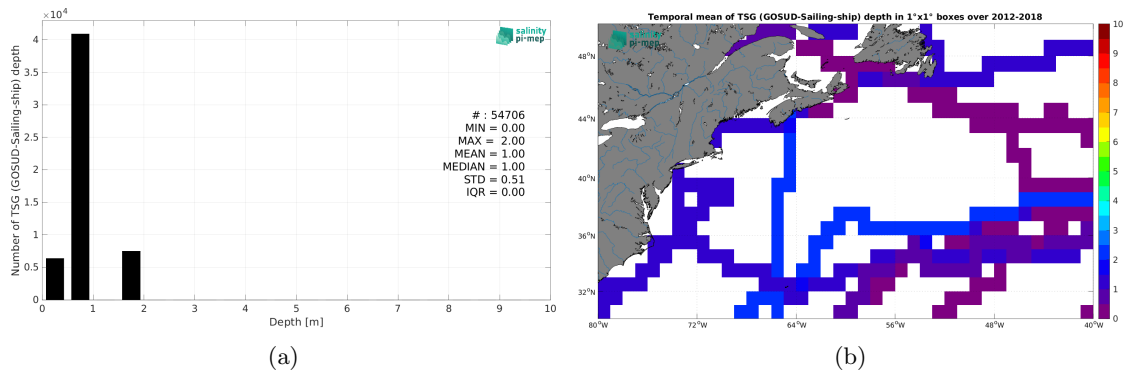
$\times10^4$

salinity pi·mep

Number of TSG (GOSUD-Sailing-ship) depth

4
3.5
3
2.5
2
1.5
1
0.5
0

# : 54706
MIN = 0.00
MAX = 2.00
MEAN = 1.00
MEDIAN = 1.00
STD = 0.51
IQR = 0.00

0 1 2 3 4 5 6 7 8 9 10

Depth [m]

(a)

Temporal mean of TSG (GOSUD-Sailing-ship) depth in 1°x1° boxes over 2012-2018

salinity pi·mep

48°N
44°N
40°N
36°N
32°N

80°W 72°W 64°W 56°W 48°W 40°W

10
9
8
7
6
5
4
3
2
1
0

(b)